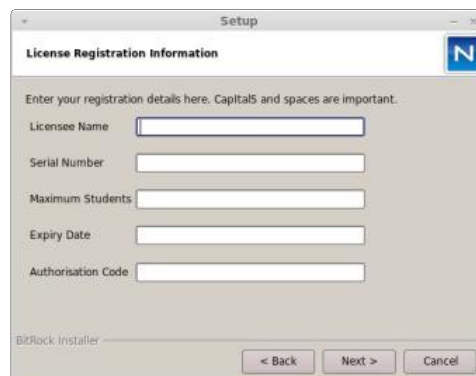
Setup

License Registration Information

N

Enter your registration details here. Capitals and spaces are important.

Licensee Name

Serial Number

Maximum Students

Expiry Date

Authorisation Code

BitRock Installer

< Back

Next >

Cancel